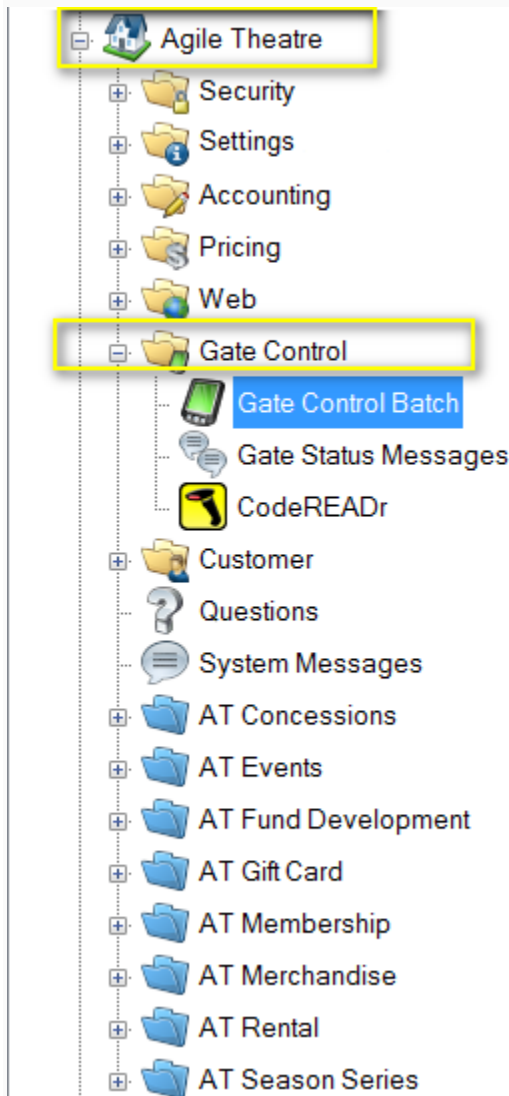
Agile Theatre
Security
Settings
Accounting
Pricing
Web
Gate Control
Gate Control Batch
Gate Status Messages
CodeREADr
Customer
Questions
System Messages
AT Concessions
AT Events
AT Fund Development
AT Gift Card
AT Membership
AT Merchandise
AT Rental
AT Season Series